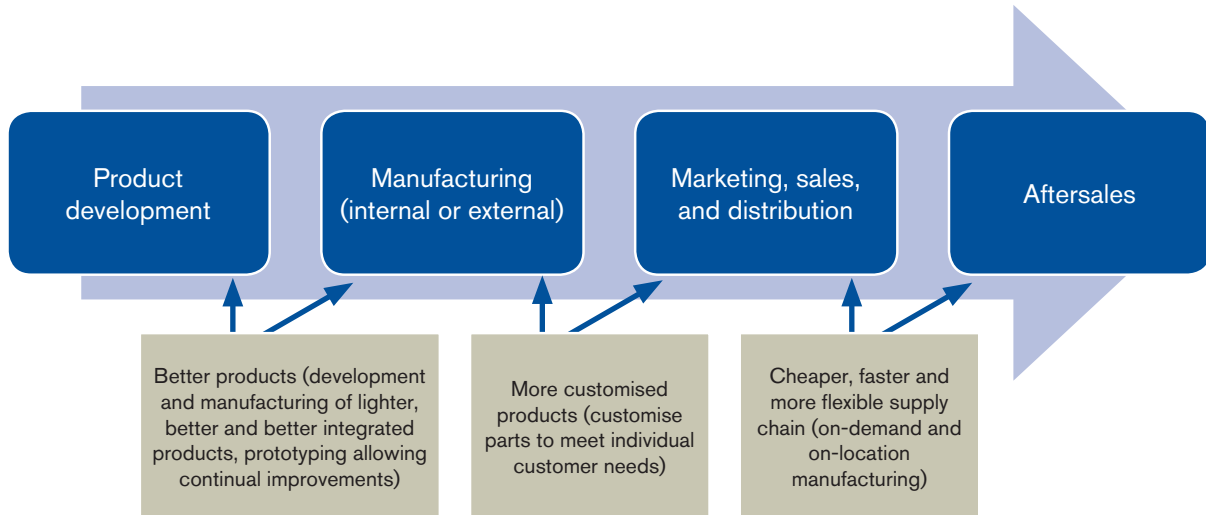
Product development

Manufacturing (internal or external)

Marketing, sales, and distribution

Aftersales

Better products (development and manufacturing of lighter, better and better integrated products, prototyping allowing continual improvements)

More customised products (customise parts to meet individual customer needs)

Cheaper, faster and more flexible supply chain (on-demand and on-location manufacturing)